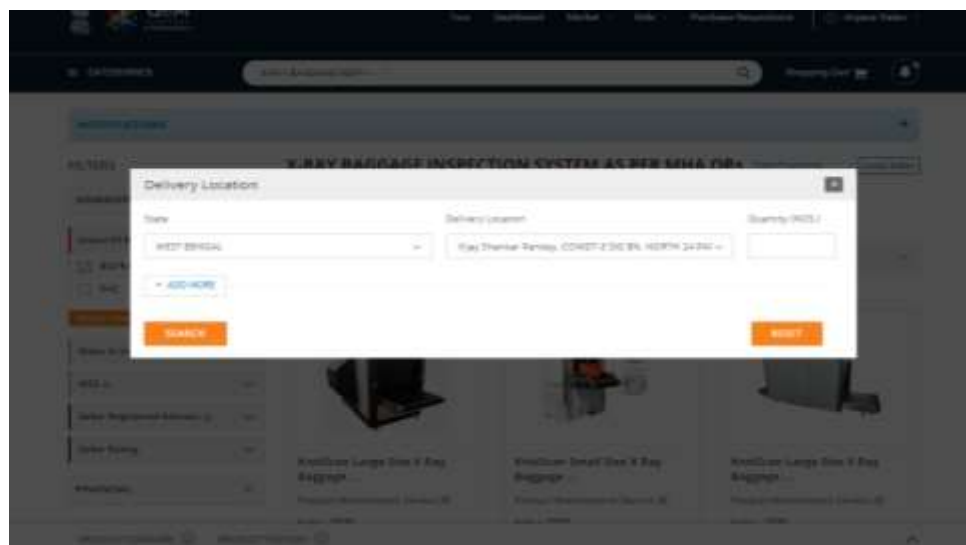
Delivery Location

State

WEST BENGAL

Delivery Location

Quantity

+ ADD MORE

SEARCH

RESET

X-RAY BAGGAGE INSPECTION SYSTEM AS PER MHA OR

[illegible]

Large Size X Ray Baggage ...

Small Size X Ray Baggage ...

Large Size X Ray Baggage ...